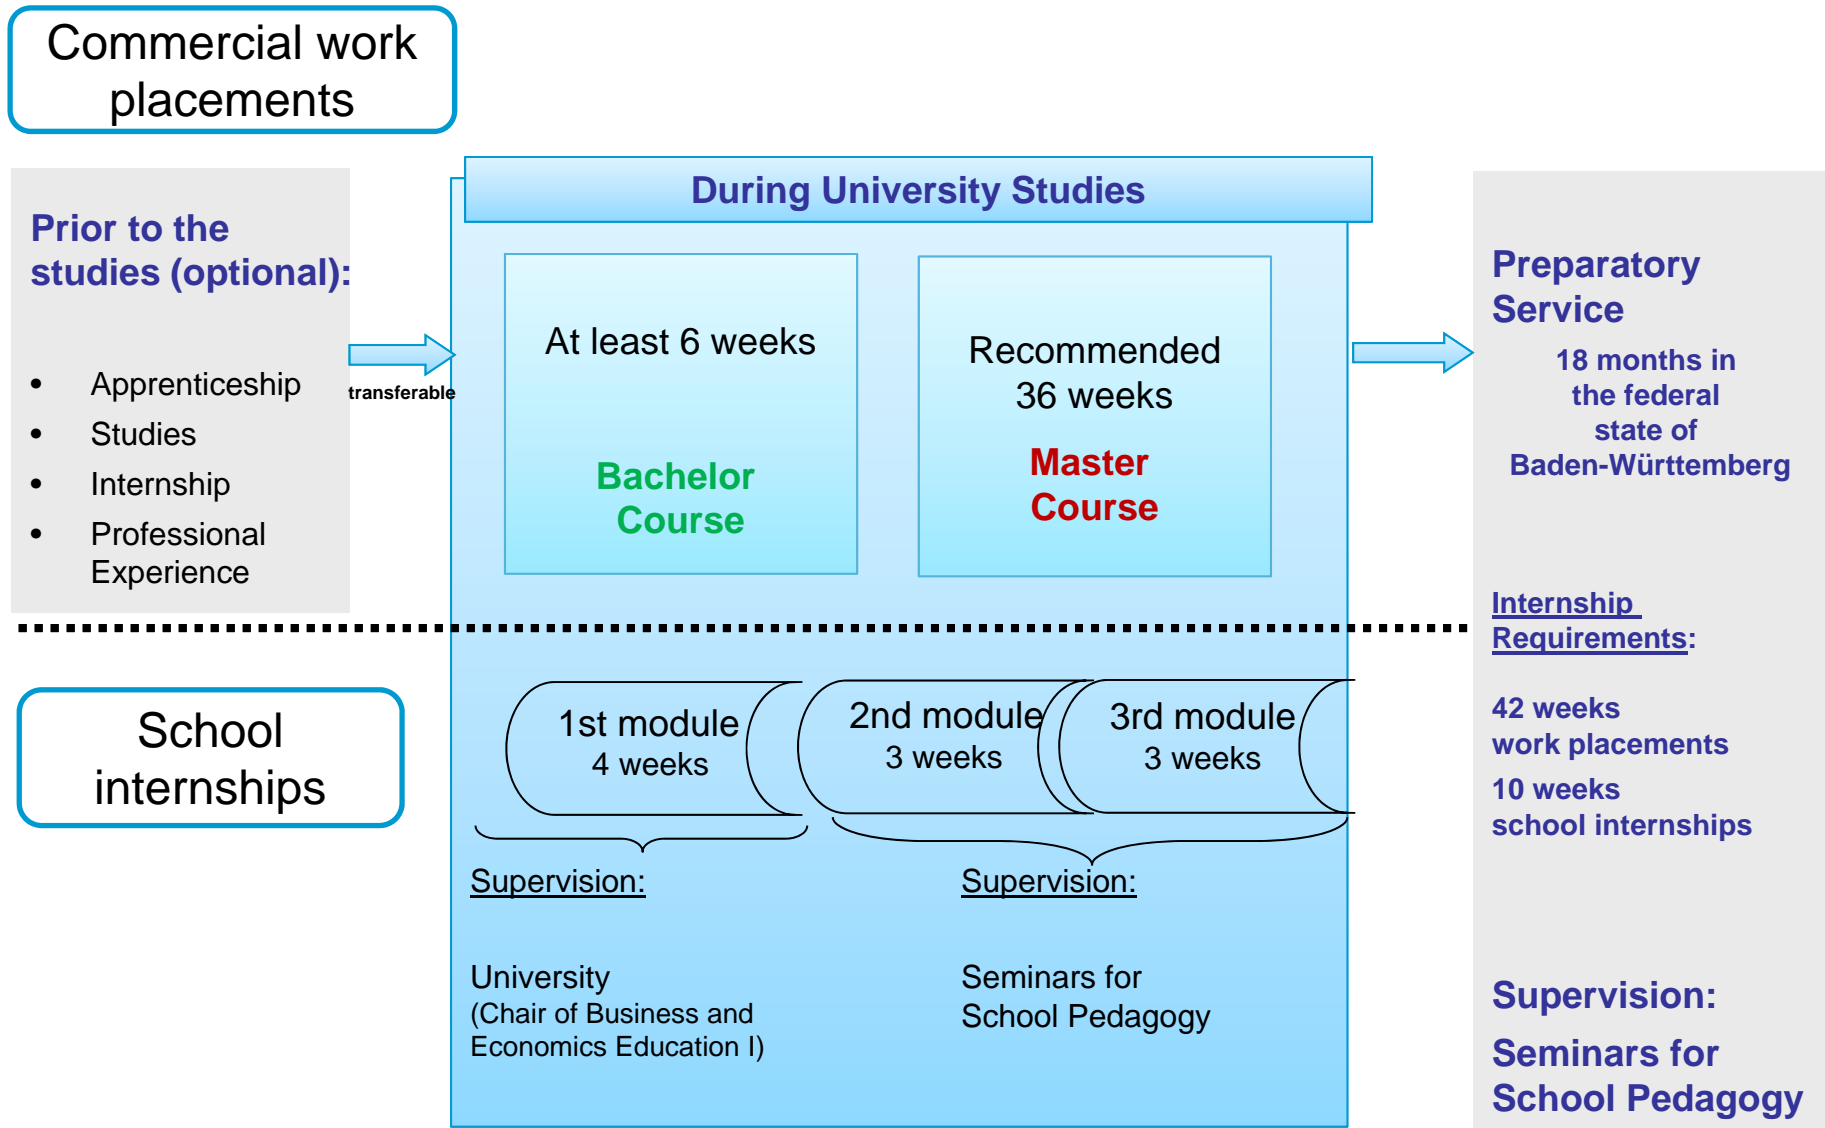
Commercial work placements

Prior to the studies (optional):

- Apprenticeship
- Studies
- Internship
- Professional Experience

transferable

During University Studies

At least 6 weeks

Bachelor Course

Recommended 36 weeks

Master Course

Preparatory Service

18 months in the federal state of Baden-Württemberg

Internship Requirements:

42 weeks work placements

10 weeks school internships

School internships

1st module 4 weeks

2nd module 3 weeks

3rd module 3 weeks

Supervision:

University (Chair of Business and Economics Education I)

Supervision:

Seminars for School Pedagogy

Supervision:

Seminars for School Pedagogy